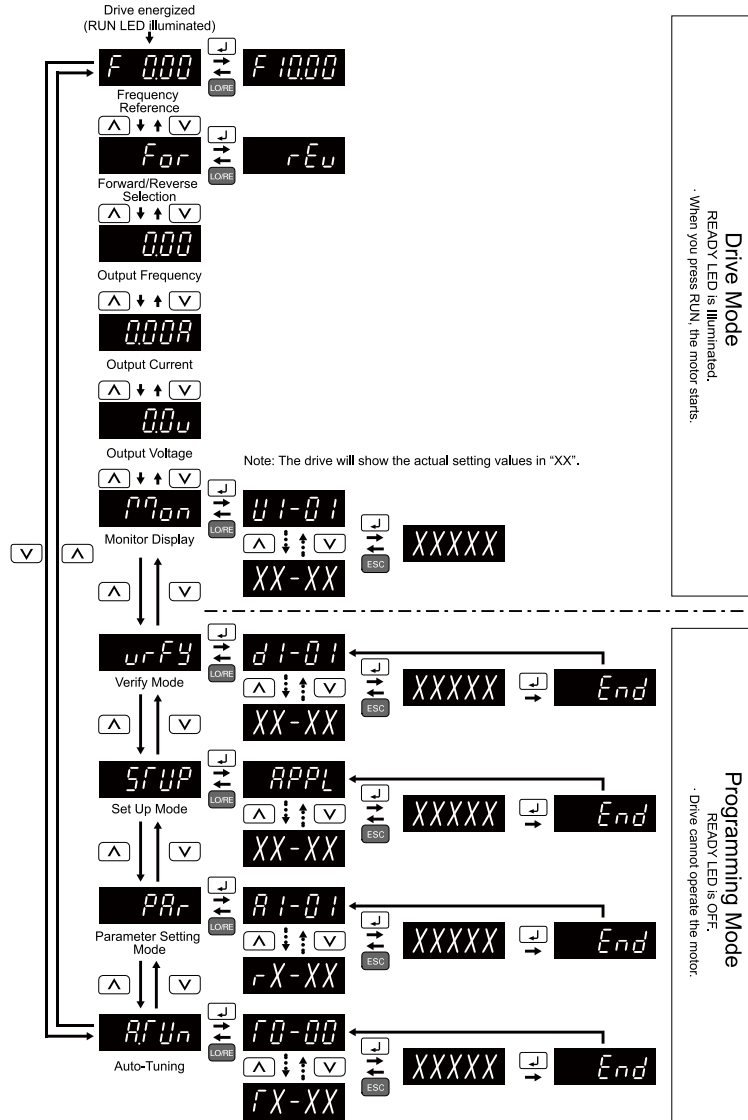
Drive energized
(RUN LED illuminated)

F 0.00

LO/RE

F 10.00

Frequency Reference

For

LO/RE

rEu

Forward/Reverse Selection

0.00

Output Frequency

0.00A

Output Current

0.0u

Output Voltage

Note: The drive will show the actual setting values in "XX".

Mon

LO/RE

U1-01

XX-XX

ESC

XXXXX

Monitor Display

urFY

LO/RE

d1-01

XX-XX

ESC

XXXXX

End

Verify Mode

STUP

LO/RE

APPL

XX-XX

ESC

XXXXX

End

Set Up Mode

PAr

LO/RE

A1-01

rX-XX

ESC

XXXXX

End

Parameter Setting Mode

ATUn

LO/RE

T0-00

TX-XX

ESC

XXXXX

End

Auto-Tuning

Drive Mode
READY LED is illuminated.
· When you press RUN, the motor starts.

Programming Mode
READY LED is OFF.
· Drive cannot operate the motor.